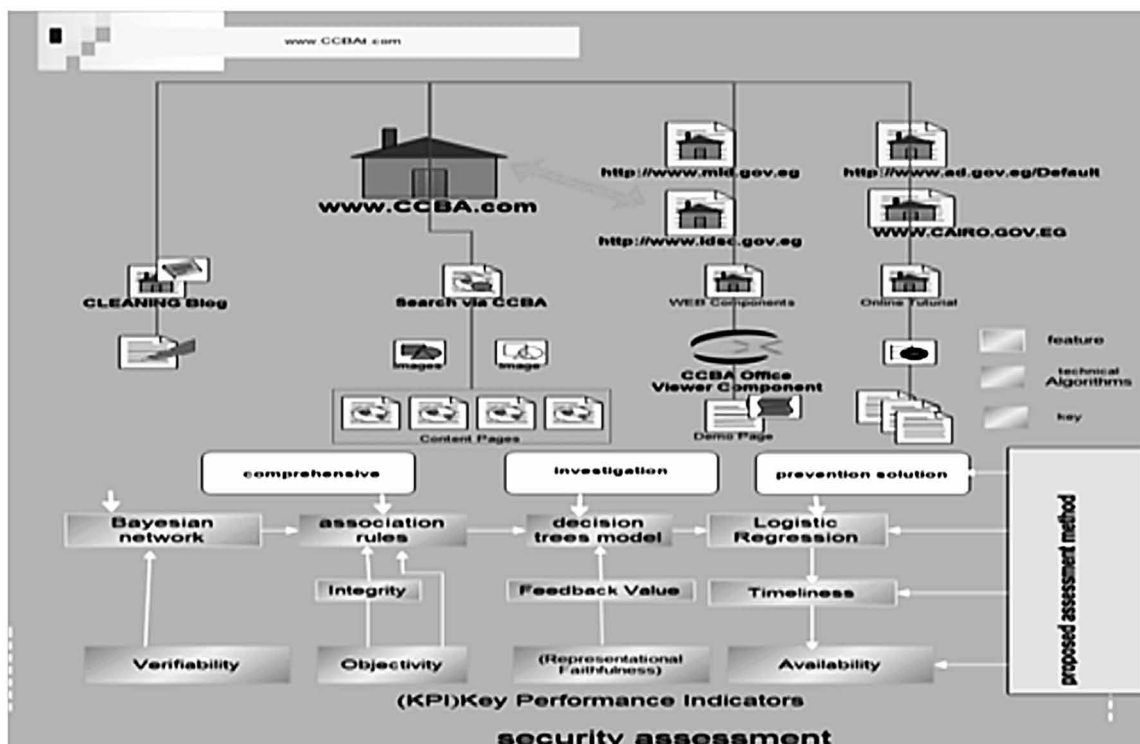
www CCBAI com

www.CCBA.com

http://www.mld.gov.eg

http://www.ad.gov.eg/Default

http://www.idsc.gov.eg

WWW.CAIRO.GOV.EG

CLEANING Blog

Search via CCBA

WEB Components

Online Tutorial

feature

technical Algorithms

key

Images

Image

CCBA Office Viewer Component

Content Pages

Demo Page

comprehensive

investigation

prevention solution

proposed assessment method

Bayesian network

association rules

decision trees model

Logistic Regression

Integrity

Feedback Value

Timeliness

Verifiability

Objectivity

(Representational Faithfulness)

Availability

(KPI)Key Performance Indicators

security assessment